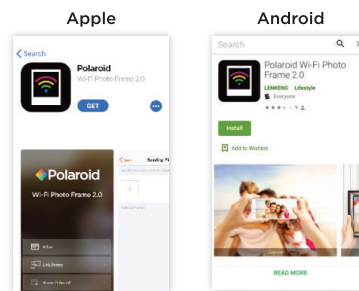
Apple

Android

< Search

Polaroid

Wi-Fi Photo Frame 2.0

GET

Polaroid

Wi-Fi Photo Frame 2.0

Sending Pi

Search

Polaroid Wi-Fi Photo Frame 2.0

LENMENG Lifestyle

Everyone

Install

Add to Wishlist

READ MORE